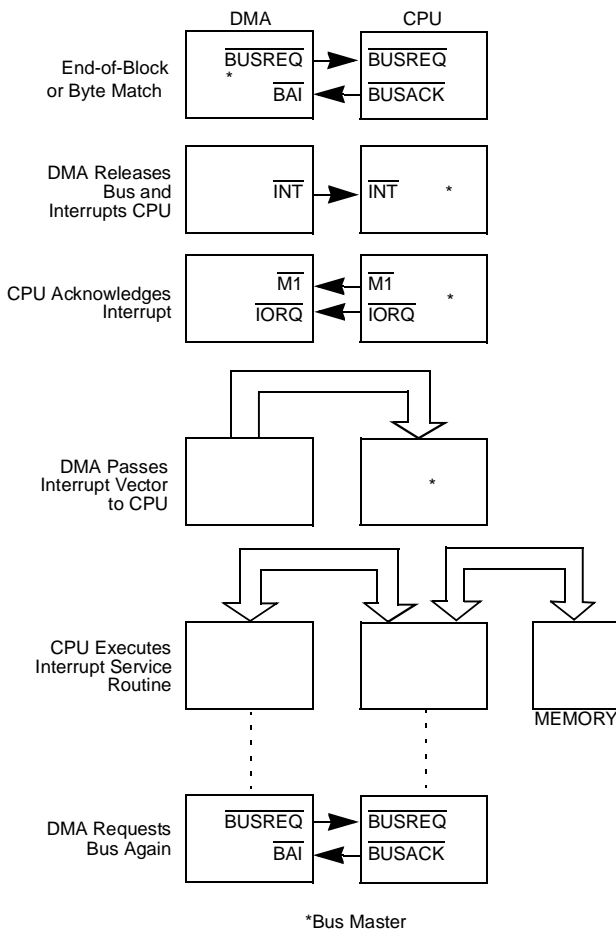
DMA

CPU

End-of-Block or Byte Match

$\overline{BUSREQ}$

*

$\overline{BAI}$

$\overline{BUSREQ}$

$\overline{BUSACK}$

DMA Releases Bus and Interrupts CPU

$\overline{INT}$

$\overline{INT}$

*

CPU Acknowledges Interrupt

$\overline{M1}$

$\overline{IORQ}$

$\overline{M1}$

$\overline{IORQ}$

*

DMA Passes Interrupt Vector to CPU

*

CPU Executes Interrupt Service Routine

MEMORY

DMA Requests Bus Again

$\overline{BUSREQ}$

$\overline{BAI}$

$\overline{BUSREQ}$

$\overline{BUSACK}$

*Bus Master